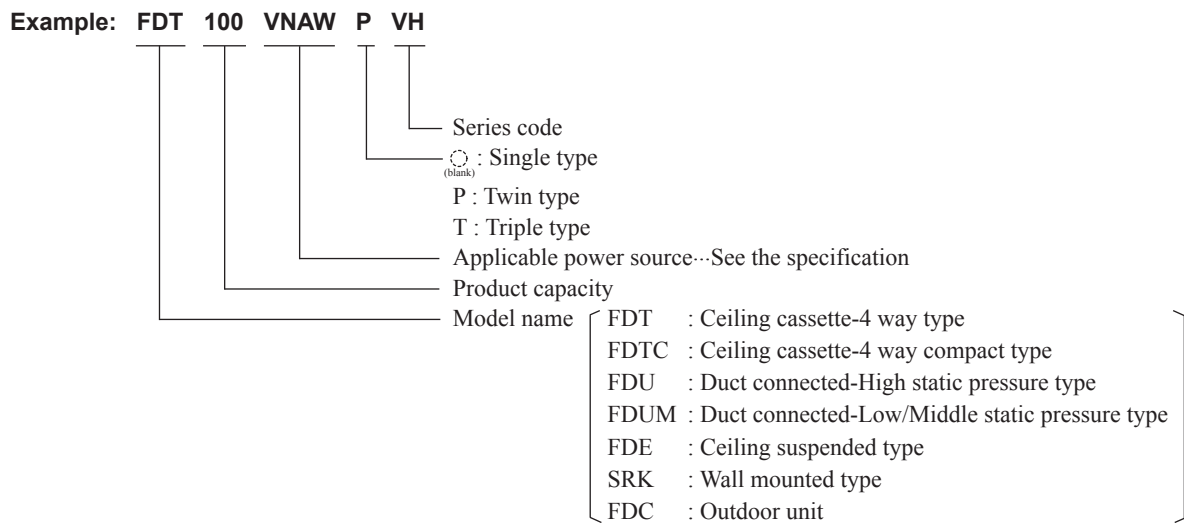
Example: FDT 100 VNAW P VH

Series code
○ (blank) : Single type
P : Twin type
T : Triple type
Applicable power source···See the specification
Product capacity
Model name
FDT : Ceiling cassette-4 way type
FDTC : Ceiling cassette-4 way compact type
FDU : Duct connected-High static pressure type
FDUM : Duct connected-Low/Middle static pressure type
FDE : Ceiling suspended type
SRK : Wall mounted type
FDC : Outdoor unit